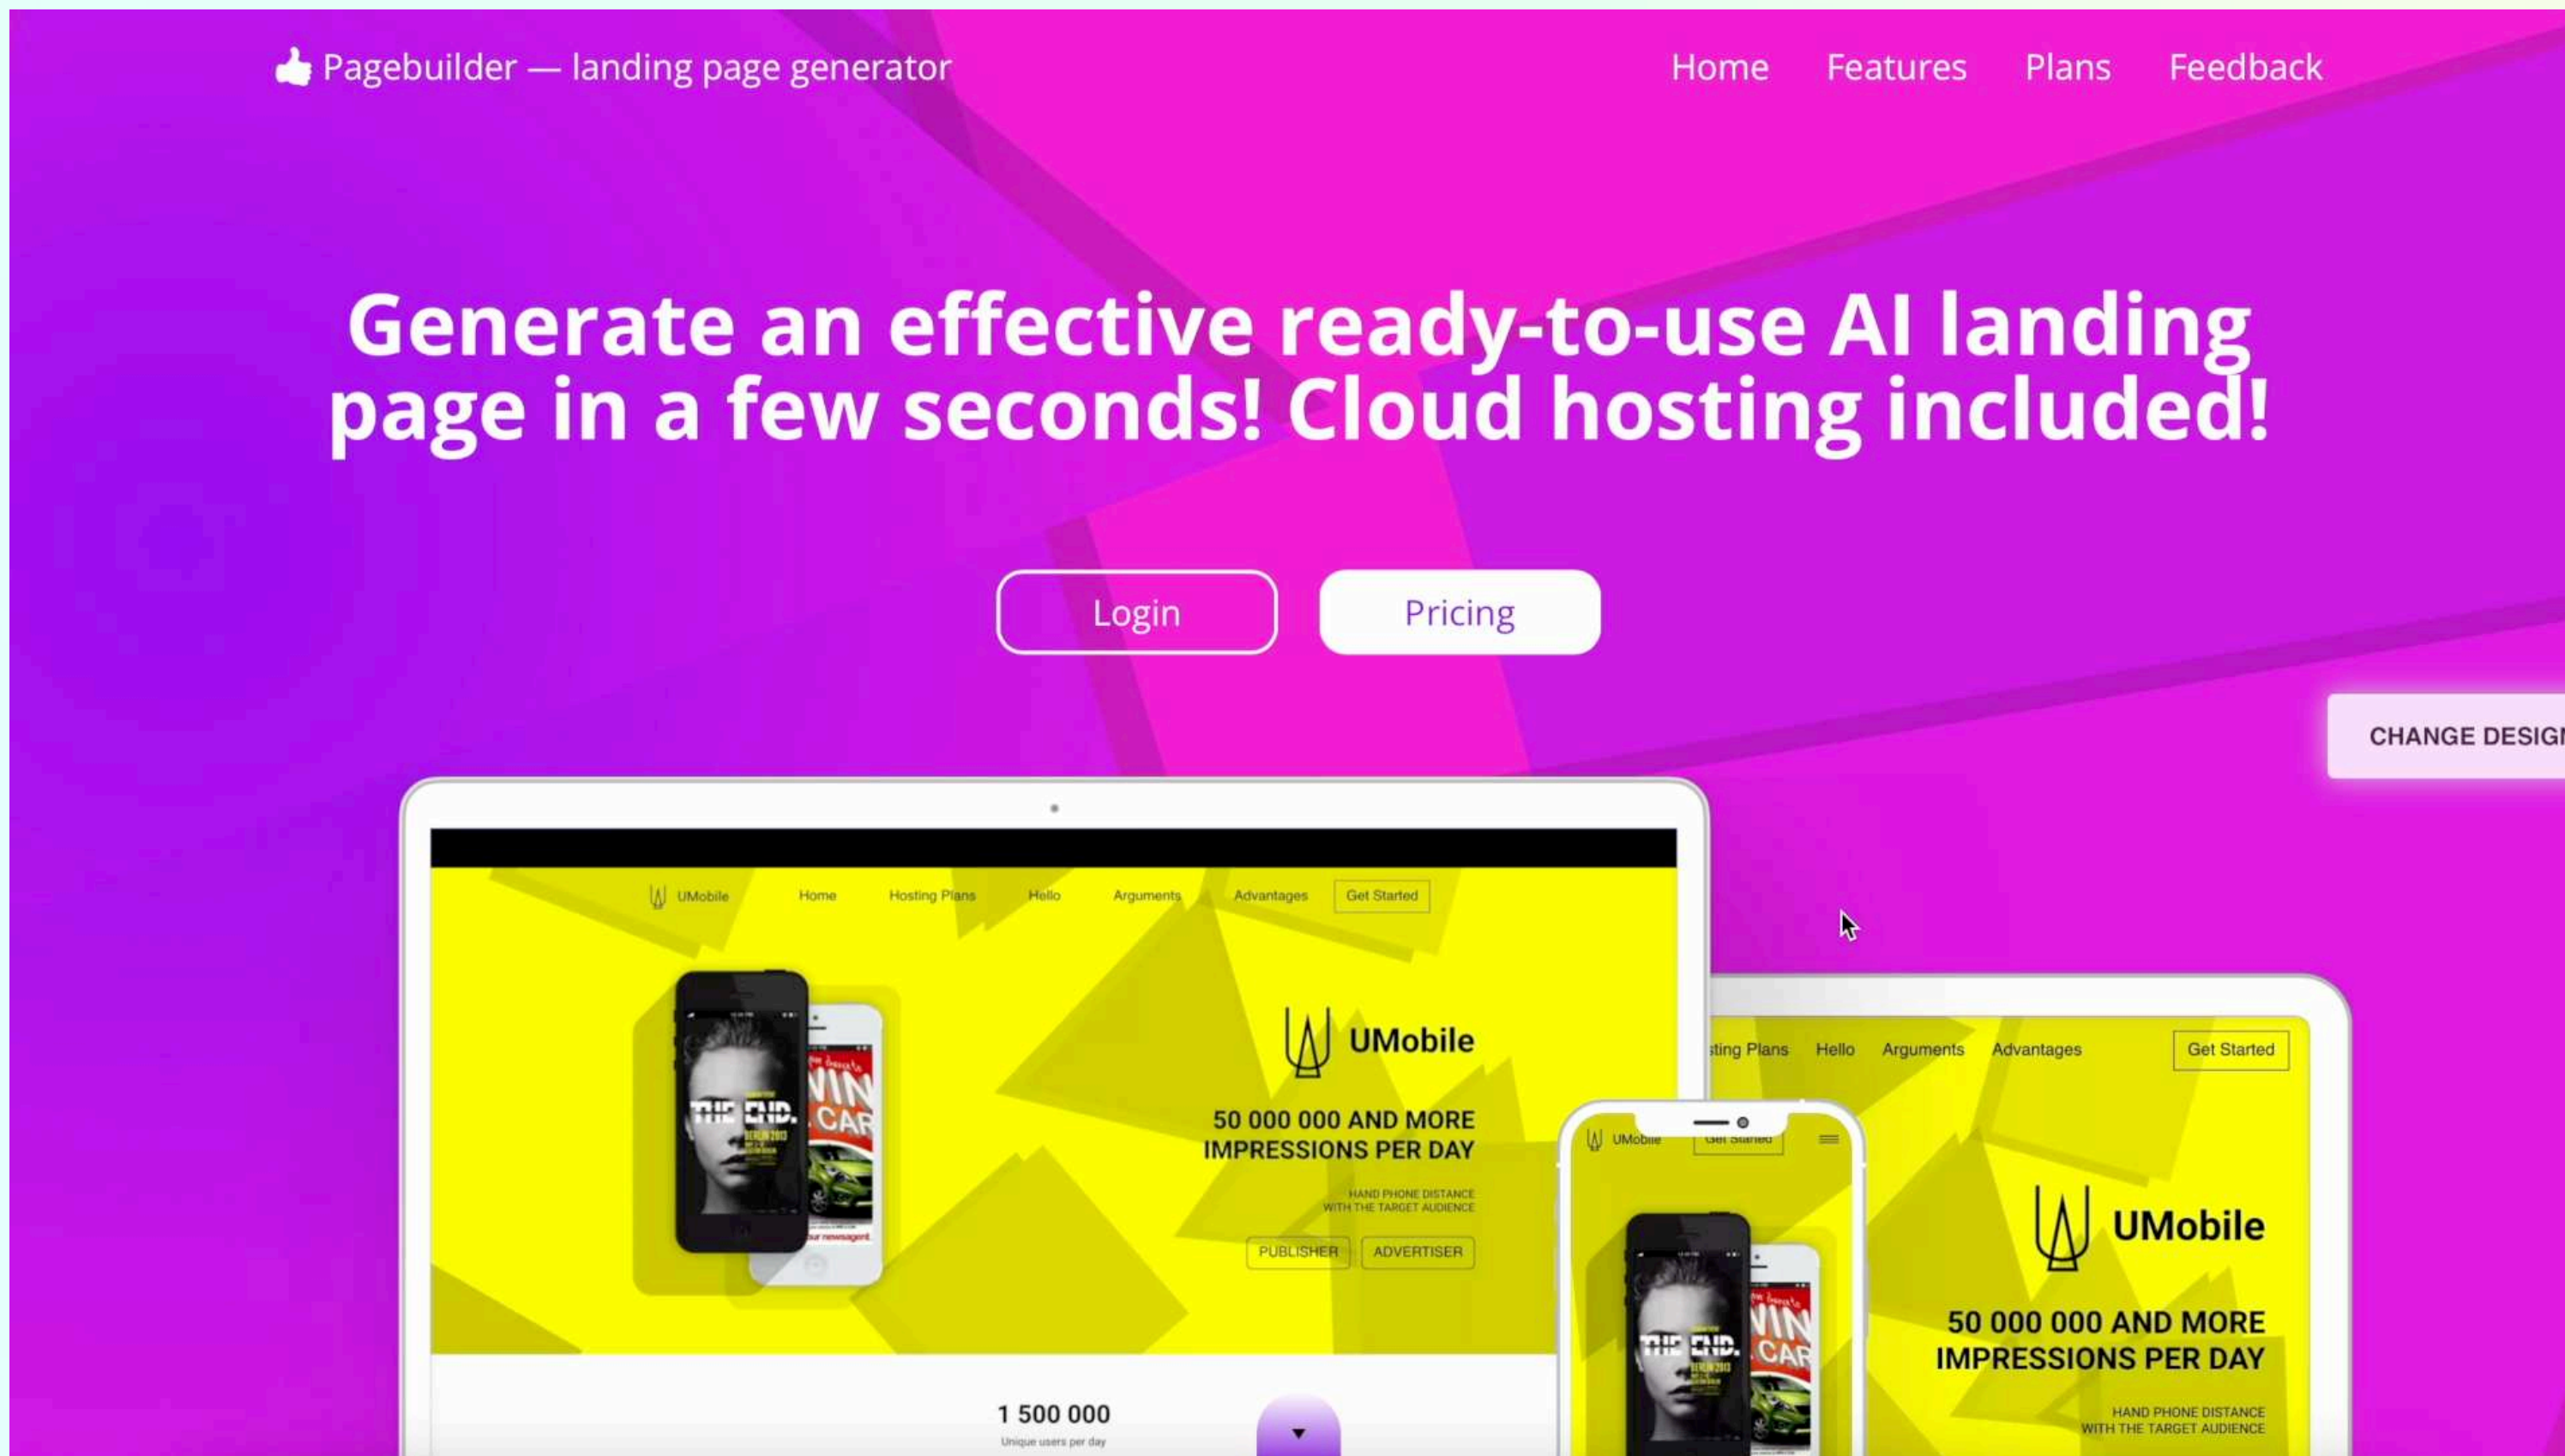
Pagebuilder — landing page generator

Home Features Plans Feedback

Generate an effective ready-to-use AI landing page in a few seconds! Cloud hosting included!

Login Pricing

CHANGE DESIG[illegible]

UMobile Home Hosting Plans Hello Arguments Advantages Get Started

THE END.

WIN CAR

UMobile

50 000 000 AND MORE IMPRESSIONS PER DAY

HAND PHONE DISTANCE WITH THE TARGET AUDIENCE

PUBLISHER ADVERTISER

1 500 000

Unique users per day

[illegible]ting Plans Hello Arguments Advantages Get Started

UMobile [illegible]

THE END.

WIN CAR

UMobile

50 000 000 AND MORE IMPRESSIONS PER DAY

HAND PHONE DISTANCE WITH THE TARGET AUDIENCE